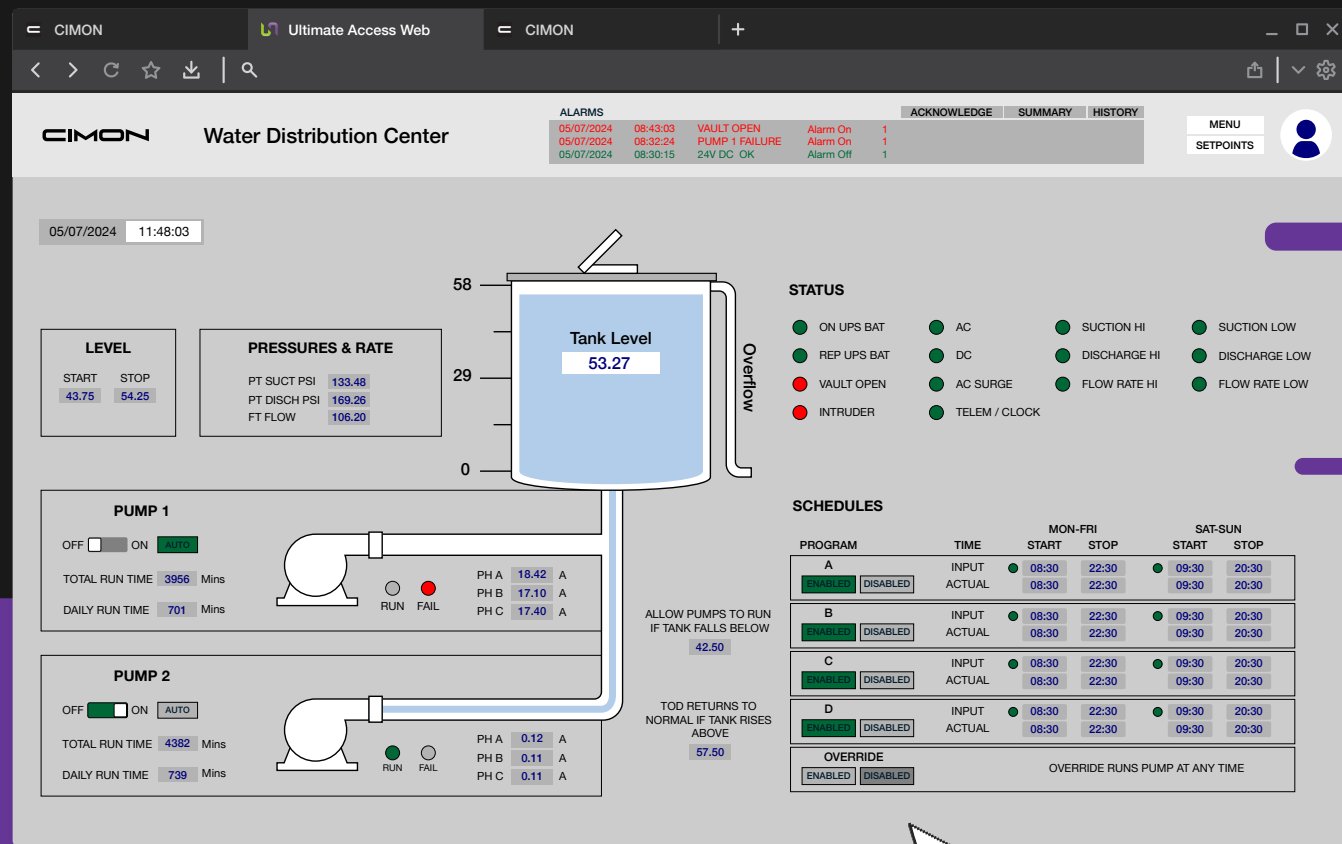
CIMON | Ultimate Access Web | CIMON | +

CIMON Water Distribution Center

ALARMS
ACKNOWLEDGE SUMMARY HISTORY

| 05/07/2024 | 08:43:03 | VAULT OPEN | Alarm On | 1 |
|---|---|---|---|---|
| 05/07/2024 | 08:32:24 | PUMP 1 FAILURE | Alarm On | 1 |
| 05/07/2024 | 08:30:15 | 24V DC OK | Alarm Off | 1 |

MENU
SETPOINTS

05/07/2024 11:48:03

LEVEL
START STOP
43.75 54.25

PRESSURES & RATE
PT SUCT PSI 133.48
PT DISCH PSI 169.26
FT FLOW 106.20

58
29
0

Tank Level
53.27

Overflow

STATUS
ON UPS BAT
REP UPS BAT
VAULT OPEN
INTRUDER
AC
DC
AC SURGE
TELEM / CLOCK
SUCTION HI
DISCHARGE HI
FLOW RATE HI
SUCTION LOW
DISCHARGE LOW
FLOW RATE LOW

PUMP 1
OFF ON AUTO
TOTAL RUN TIME 3956 Mins
DAILY RUN TIME 701 Mins
RUN FAIL
PH A 18.42 A
PH B 17.10 A
PH C 17.40 A

ALLOW PUMPS TO RUN IF TANK FALLS BELOW
42.50

TOD RETURNS TO NORMAL IF TANK RISES ABOVE
57.50

PUMP 2
OFF ON AUTO
TOTAL RUN TIME 4382 Mins
DAILY RUN TIME 739 Mins
RUN FAIL
PH A 0.12 A
PH B 0.11 A
PH C 0.11 A

SCHEDULES

| PROGRAM | TIME | MON-FRI START | MON-FRI STOP | SAT-SUN START | SAT-SUN STOP |
|---|---|---|---|---|---|
| A ENABLED DISABLED | INPUT | 08:30 | 22:30 | 09:30 | 20:30 |
| | ACTUAL | 08:30 | 22:30 | 09:30 | 20:30 |
| B ENABLED DISABLED | INPUT | 08:30 | 22:30 | 09:30 | 20:30 |
| | ACTUAL | 08:30 | 22:30 | 09:30 | 20:30 |
| C ENABLED DISABLED | INPUT | 08:30 | 22:30 | 09:30 | 20:30 |
| | ACTUAL | 08:30 | 22:30 | 09:30 | 20:30 |
| D ENABLED DISABLED | INPUT | 08:30 | 22:30 | 09:30 | 20:30 |
| | ACTUAL | 08:30 | 22:30 | 09:30 | 20:30 |

OVERRIDE
ENABLED DISABLED
OVERRIDE RUNS PUMP AT ANY TIME